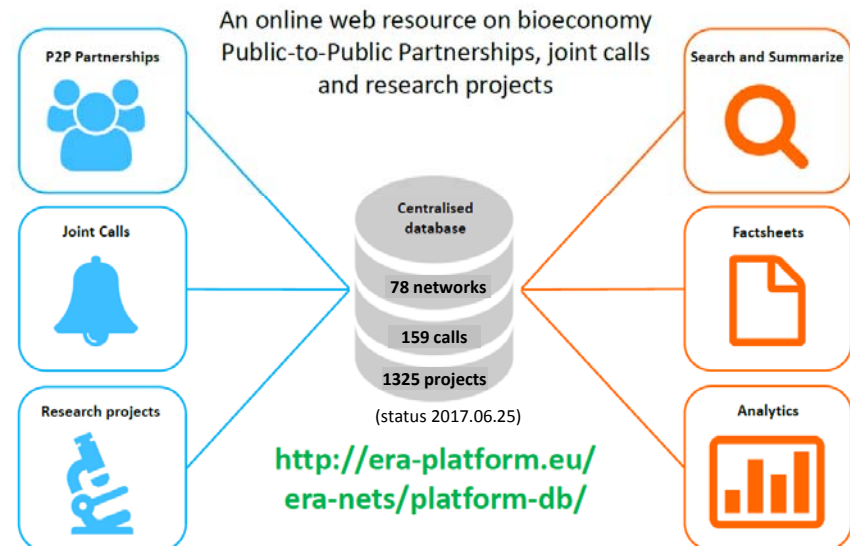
An online web resource on bioeconomy Public-to-Public Partnerships, joint calls and research projects

P2P Partnerships

Joint Calls

Research projects

Centralised database

78 networks

159 calls

1325 projects

(status 2017.06.25)

http://era-platform.eu/era-nets/platform-db/

Search and Summarize

Factsheets

Analytics